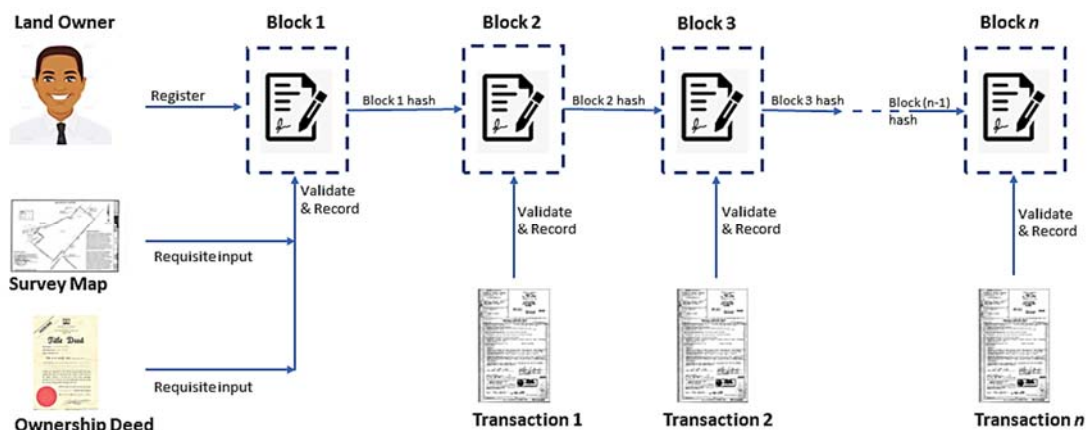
Land Owner

Block 1

Block 2

Block 3

Block $n$

Register

Block 1 hash

Block 2 hash

Block 3 hash

Block (n-1) hash

Validate & Record

Validate & Record

Validate & Record

Validate & Record

Requisite input

Survey Map

Title Deed

Requisite input

Ownership Deed

Transaction 1

Transaction 2

Transaction $n$